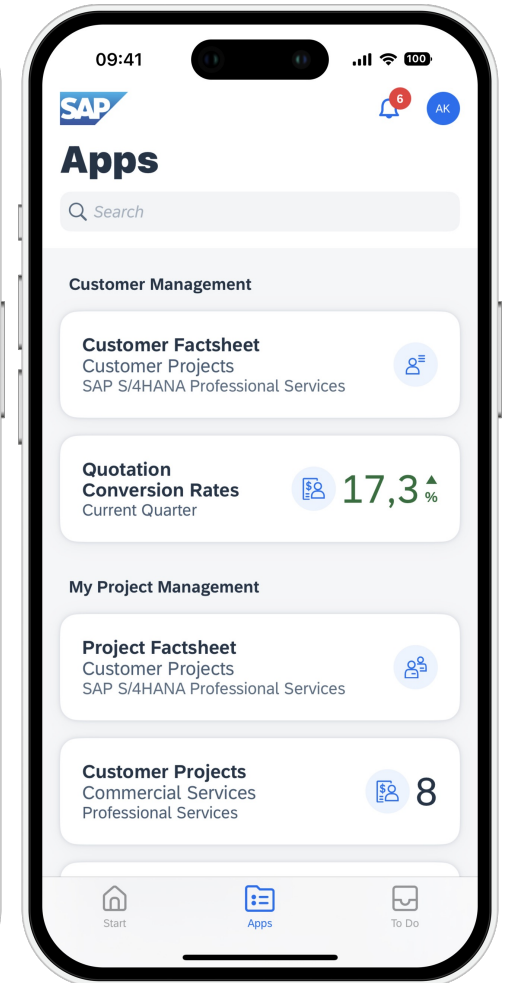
09:41

100

SAP

6

AK

Apps

Search

Customer Management

Customer Factsheet
Customer Projects
SAP S/4HANA Professional Services

Quotation Conversion Rates
Current Quarter

17,3 %

My Project Management

Project Factsheet
Customer Projects
SAP S/4HANA Professional Services

Customer Projects
Commercial Services
Professional Services

8

Start

Apps

To Do